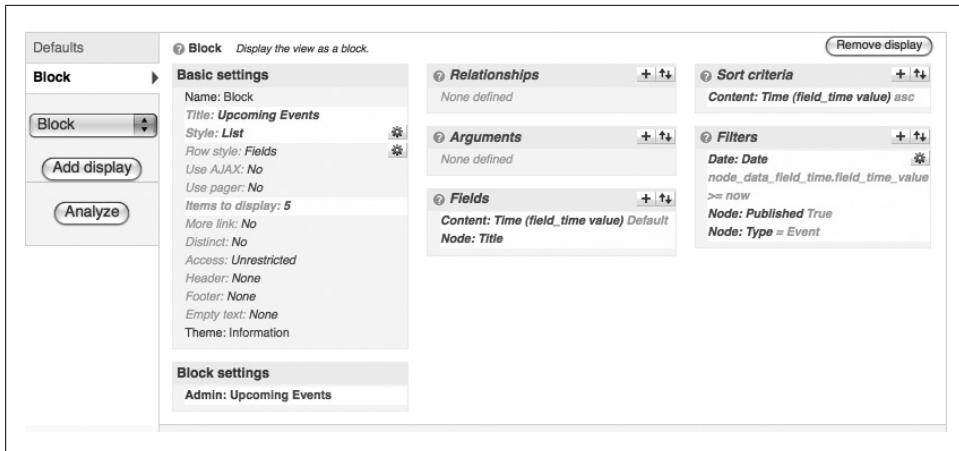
Defaults

Block

Block

Add display

Analyze

Block Display the view as a block.

Remove display

Basic settings

Name: Block

Title: Upcoming Events

Style: List

Row style: Fields

Use AJAX: No

Use pager: No

Items to display: 5

More link: No

Distinct: No

Access: Unrestricted

Header: None

Footer: None

Empty text: None

Theme: Information

Block settings

Admin: Upcoming Events

Relationships

None defined

Arguments

None defined

Fields

Content: Time (field_time value) Default

Node: Title

Sort criteria

Content: Time (field_time value) asc

Filters

Date: Date

node_data_field_time.field_time_value >= now

Node: Published True

Node: Type = Event